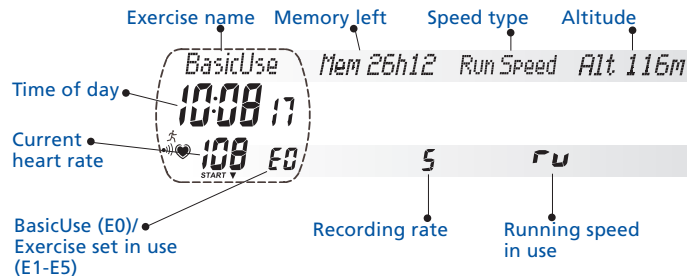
Exercise name Memory left Speed type Altitude

BasicUse Mem 26h12 Run Speed Alt 116m

Time of day

10:08 17

Current heart rate

108 E0

START ▼

5

ru

BasicUse (E0)/ Exercise set in use (E1-E5)

Recording rate

Running speed in use